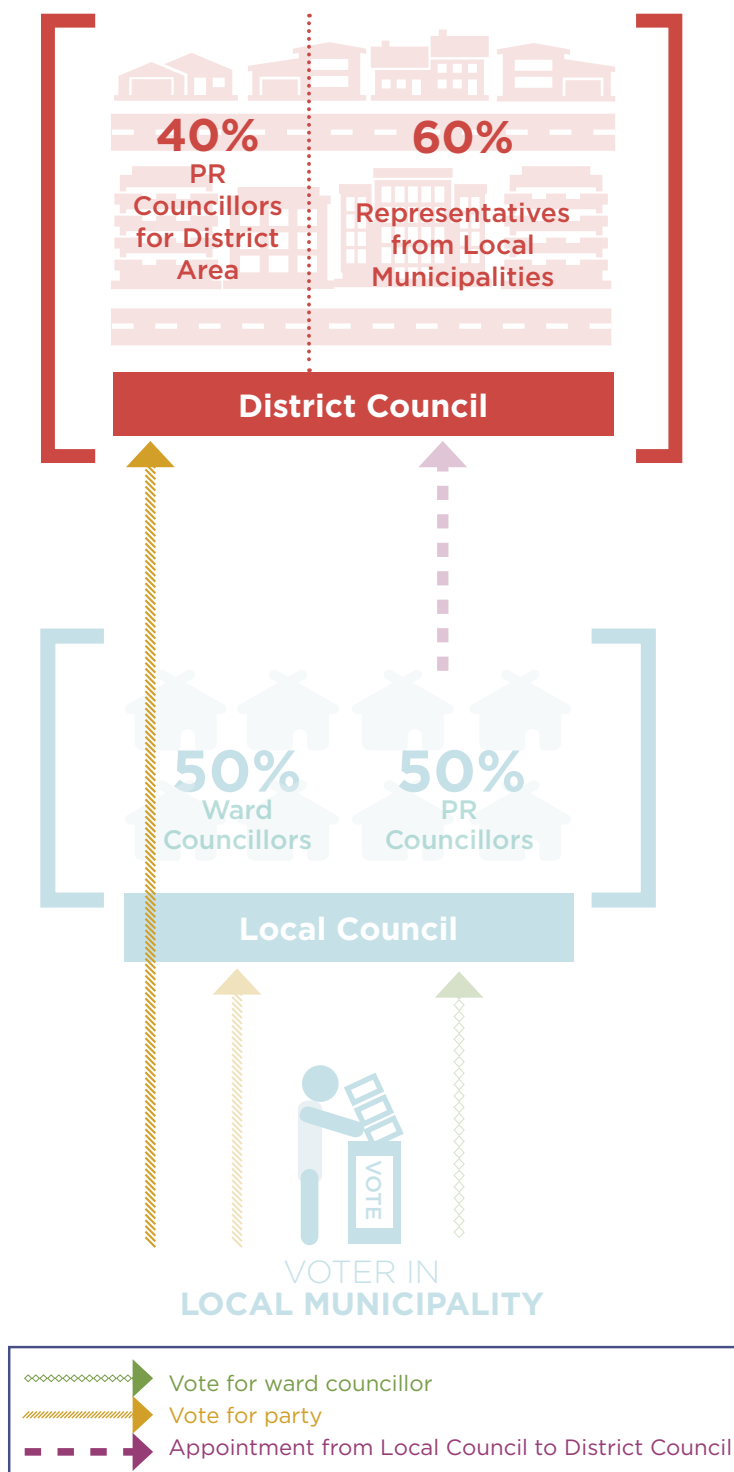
40%
PR Councillors for District Area

60%
Representatives from Local Municipalities

District Council

50%
Ward Councillors

50%
PR Councillors

Local Council

VOTE

VOTER IN
LOCAL MUNICIPALITY

Vote for ward councillor
Vote for party
Appointment from Local Council to District Council